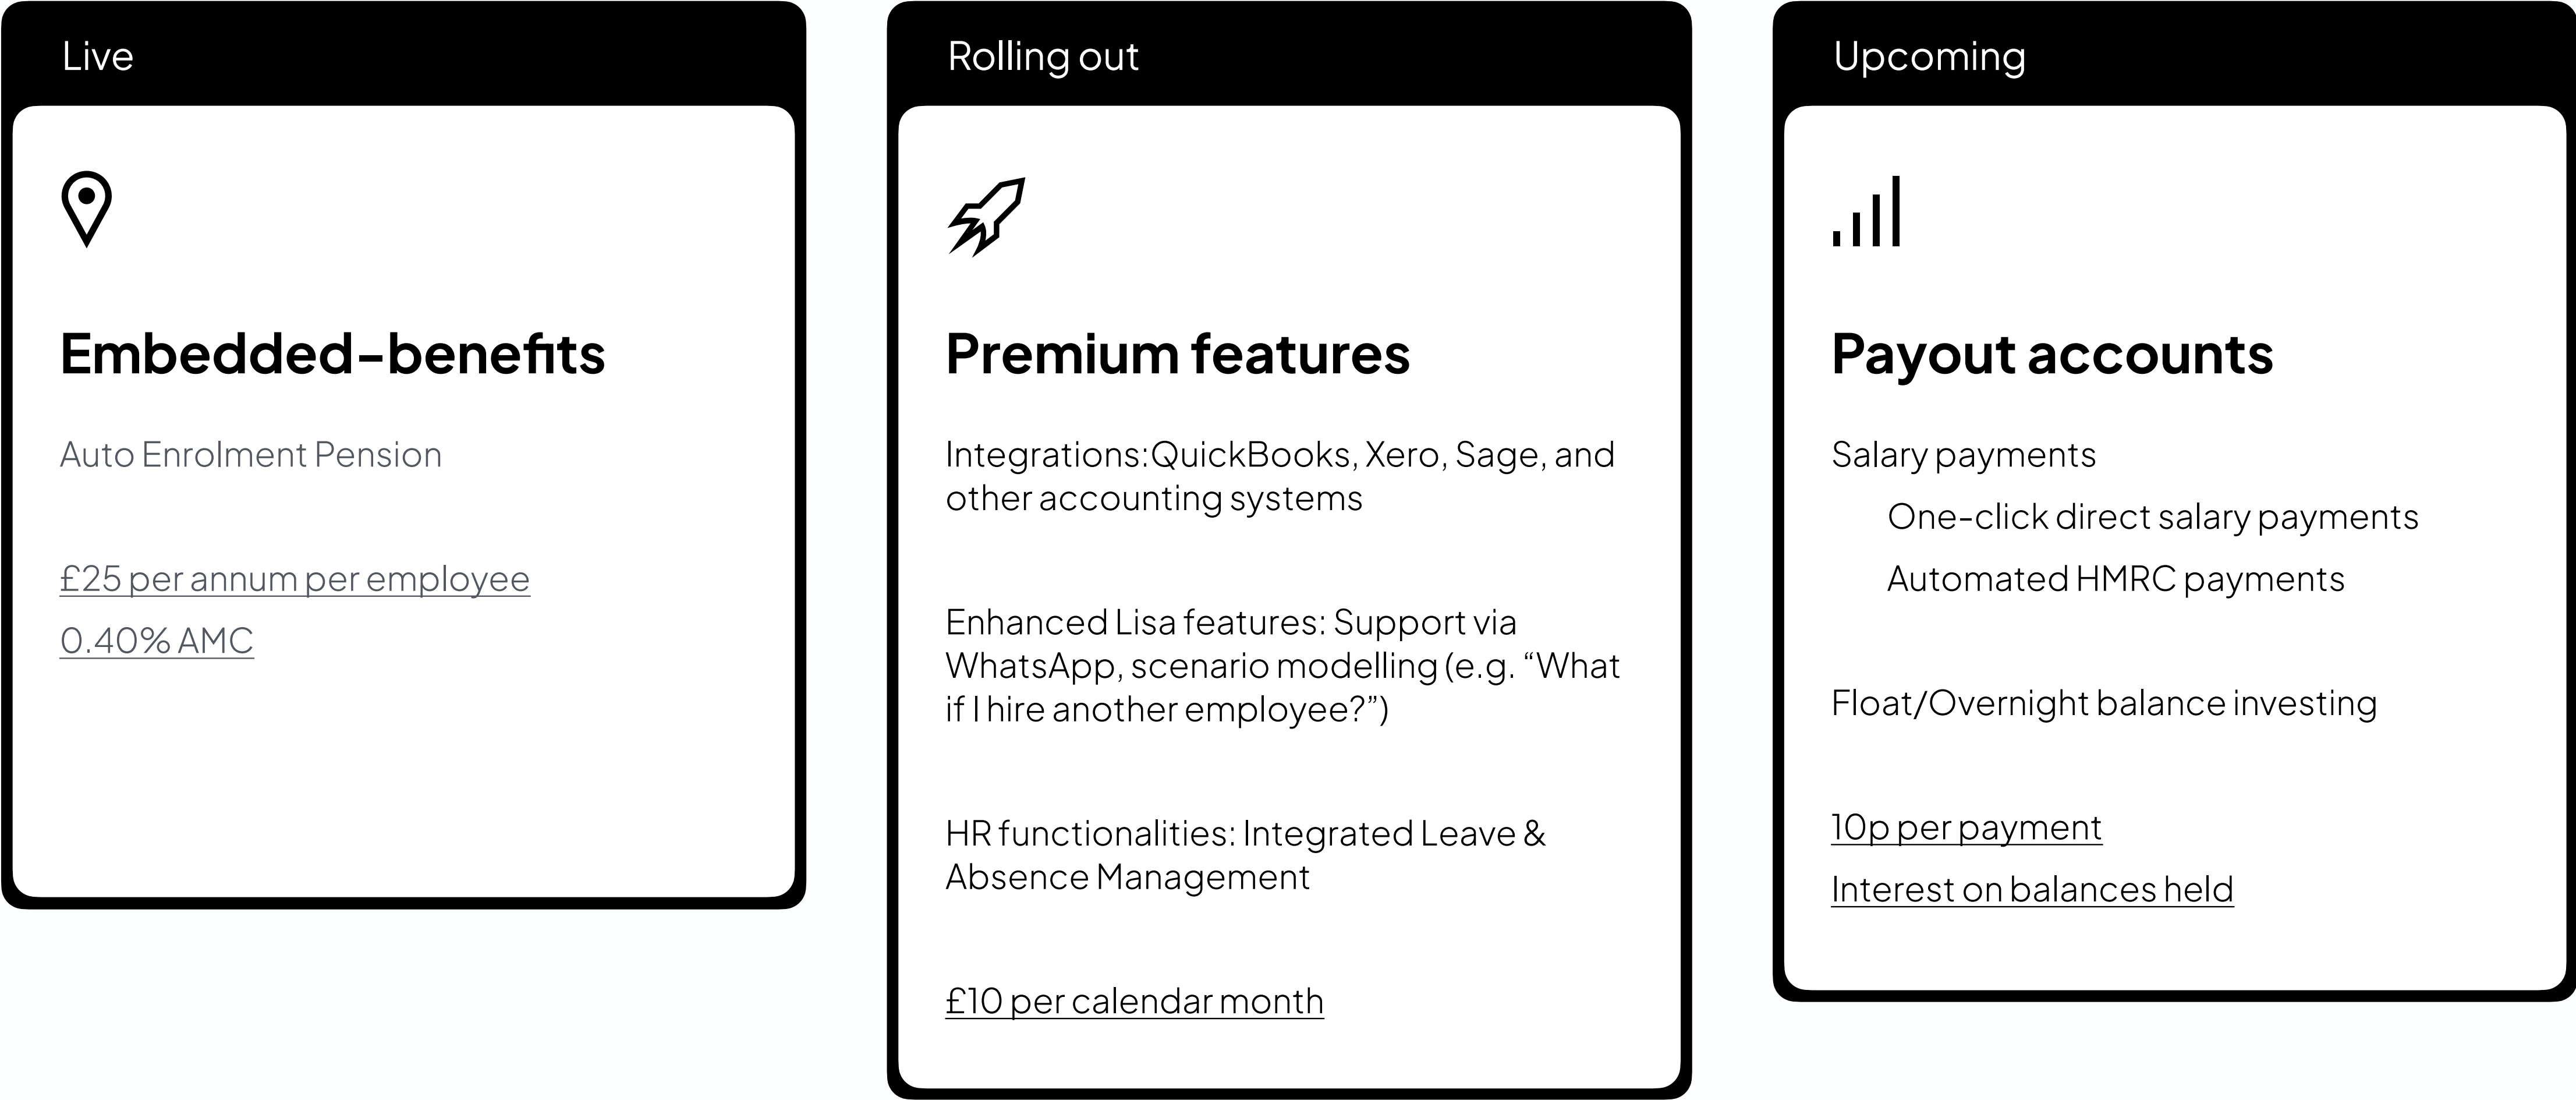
Live

Embedded-benefits

Auto Enrolment Pension

£25 per annum per employee

0.40% AMC

Rolling out

Premium features

Integrations: QuickBooks, Xero, Sage, and other accounting systems

Enhanced Lisa features: Support via WhatsApp, scenario modelling (e.g. "What if I hire another employee?")

HR functionalities: Integrated Leave & Absence Management

£10 per calendar month

Upcoming

Payout accounts

Salary payments

One-click direct salary payments

Automated HMRC payments

Float/Overnight balance investing

10p per payment

Interest on balances held